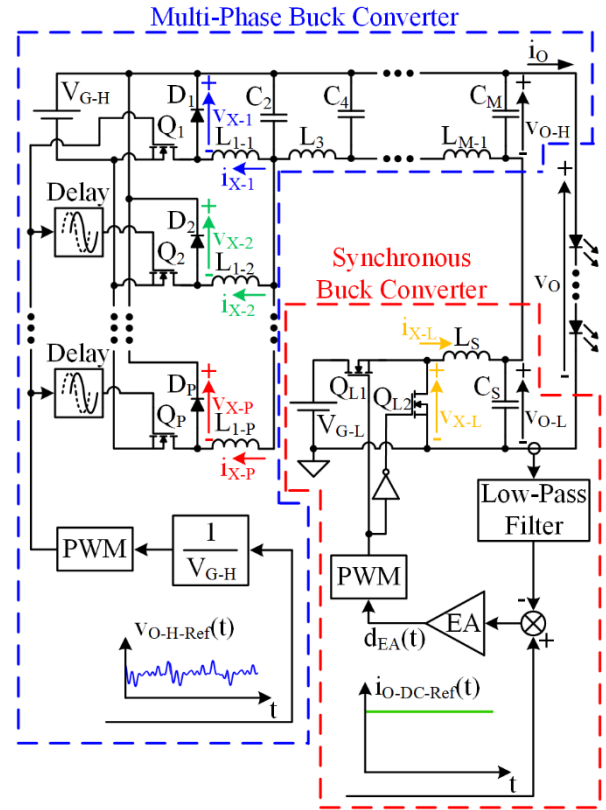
Multi-Phase Buck Converter

$i_O$

$V_{G-H}$

$D_1$

$v_{X-1}$

$C_2$

$C_4$

$C_M$

$Q_1$

$L_{1-1}$

$L_3$

$L_{M-1}$

$v_{O-H}$

$i_{X-1}$

Delay

$D_2$

$v_{X-2}$

$Q_2$

$L_{1-2}$

$i_{X-2}$

Synchronous Buck Converter

$v_O$

Delay

$D_P$

$v_{X-P}$

$Q_P$

$L_{1-P}$

$i_{X-P}$

$i_{X-L}$

$L_S$

$Q_{L1}$

$Q_{L2}$

$C_S$

$V_{G-L}$

$v_{X-L}$

$v_{O-L}$

Low-Pass Filter

PWM

$\frac{1}{V_{G-H}}$

PWM

EA

$d_{EA}(t)$

$v_{O-H-Ref}(t)$

t

$i_{O-DC-Ref}(t)$

t